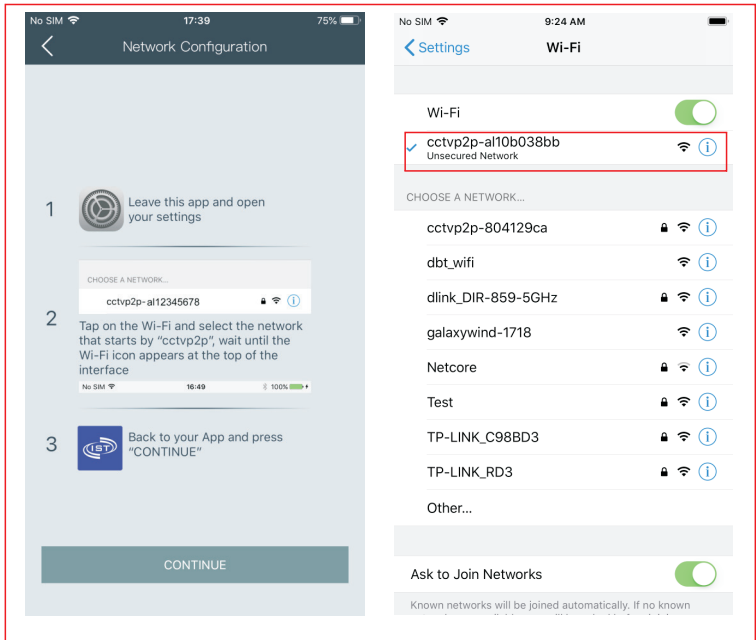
No SIM 17:39 75%

Network Configuration

1 Leave this app and open your settings

CHOOSE A NETWORK...

cctvp2p-al12345678

2 Tap on the Wi-Fi and select the network that starts by "cctvp2p", wait until the Wi-Fi icon appears at the top of the interface

No SIM 16:49 100%

3 Back to your App and press "CONTINUE"

IST

CONTINUE

No SIM 9:24 AM

Settings Wi-Fi

Wi-Fi

cctvp2p-al10b038bb
Unsecured Network

CHOOSE A NETWORK...

cctvp2p-804129ca

dbt_wifi

dlink_DIR-859-5GHz

galaxywind-1718

Netcore

Test

TP-LINK_C98BD3

TP-LINK_RD3

Other...

Ask to Join Networks

Known networks will be joined automatically. If no known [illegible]